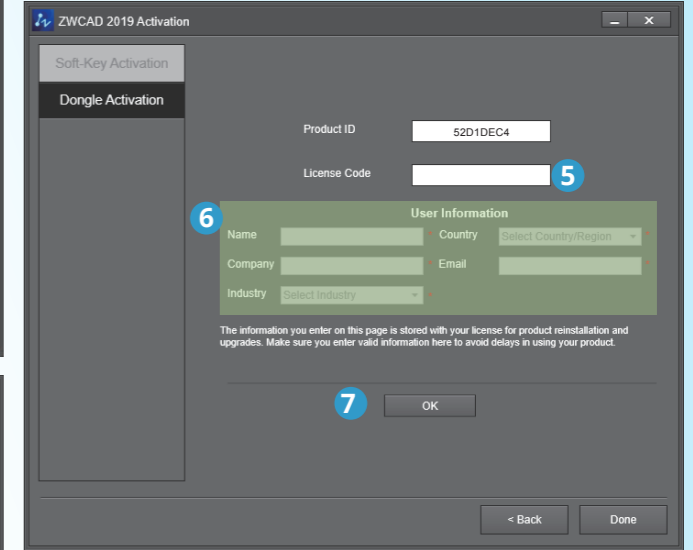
ZWCAD 2019 Activation

Soft-Key Activation

Dongle Activation

Product ID 52D1DEC4

License Code

5

6

User Information

Name

Country Select Country/Region

Company

Email

Industry Select Industry

The information you enter on this page is stored with your license for product reinstallation and upgrades. Make sure you enter valid information here to avoid delays in using your product.

7

OK

< Back

Done